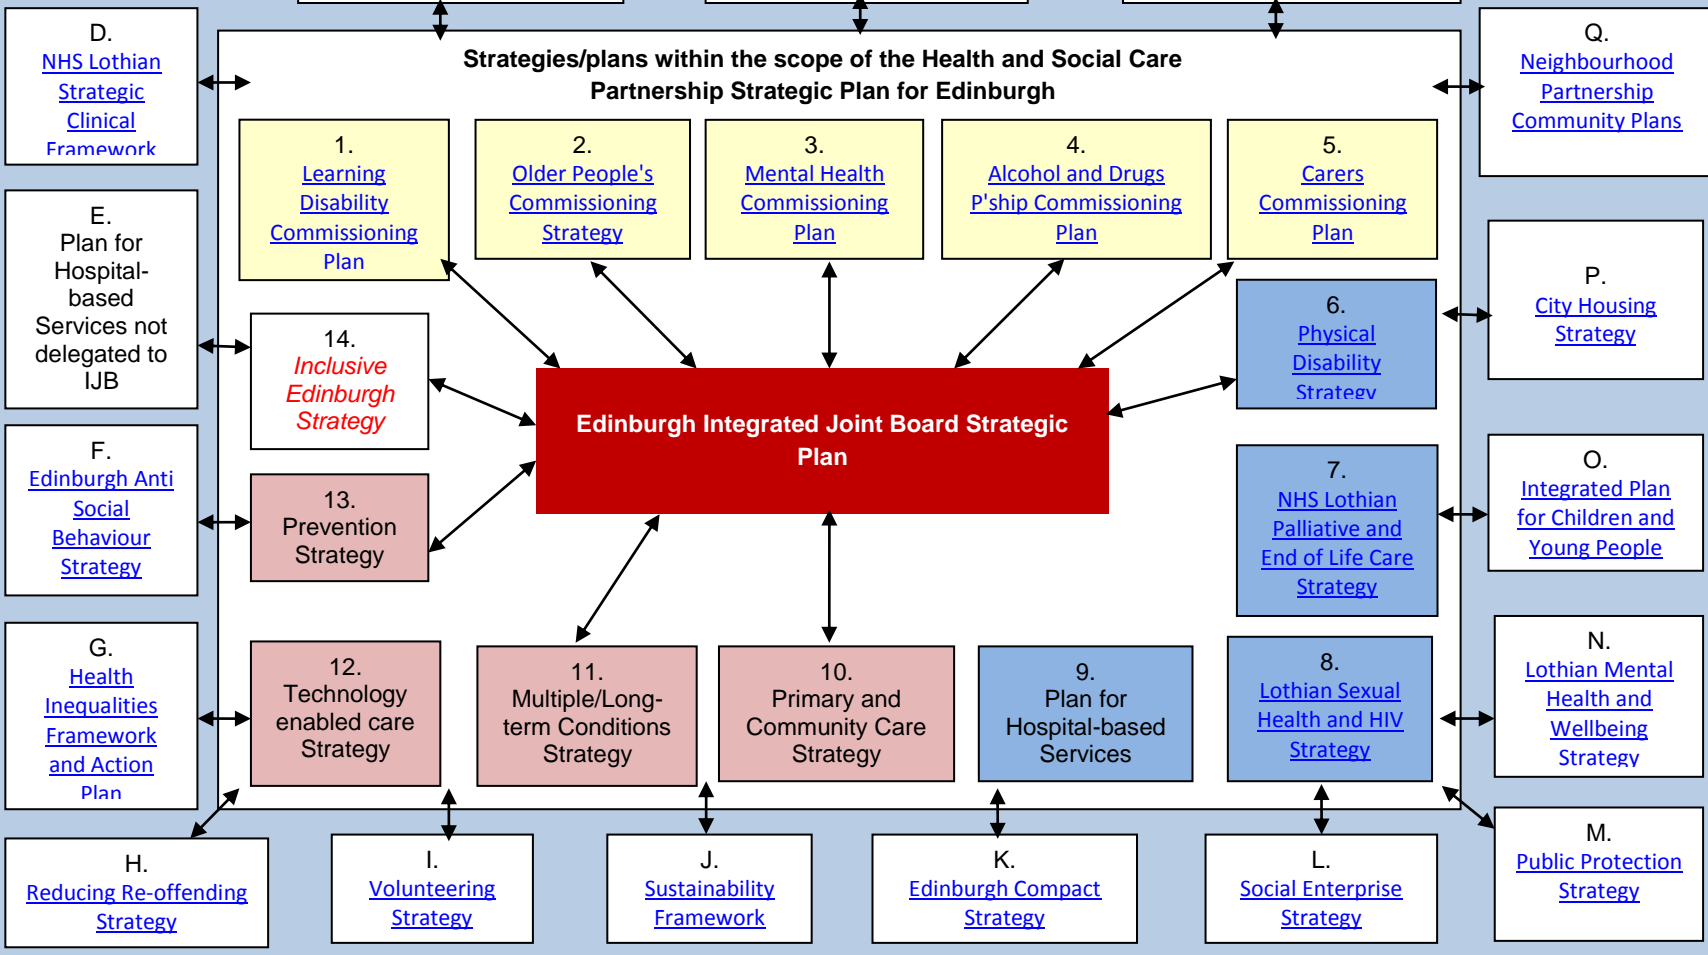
D.
NHS Lothian Strategic Clinical Framework

Q.
Neighbourhood Partnership Community Plans

Strategies/plans within the scope of the Health and Social Care Partnership Strategic Plan for Edinburgh

1.
Learning Disability Commissioning Plan

2.
Older People's Commissioning Strategy

3.
Mental Health Commissioning Plan

4.
Alcohol and Drugs P'ship Commissioning Plan

5.
Carers Commissioning Plan

E.
Plan for Hospital-based Services not delegated to IJB

P.
City Housing Strategy

6.
Physical Disability Strategy

14.
Inclusive Edinburgh Strategy

Edinburgh Integrated Joint Board Strategic Plan

F.
Edinburgh Anti Social Behaviour Strategy

13.
Prevention Strategy

7.
NHS Lothian Palliative and End of Life Care Strategy

O.
Integrated Plan for Children and Young People

G.
Health Inequalities Framework and Action Plan

12.
Technology enabled care Strategy

11.
Multiple/Long-term Conditions Strategy

10.
Primary and Community Care Strategy

9.
Plan for Hospital-based Services

8.
Lothian Sexual Health and HIV Strategy

N.
Lothian Mental Health and Wellbeing Strategy

H.
Reducing Re-offending Strategy

I.
Volunteering Strategy

J.
Sustainability Framework

K.
Edinburgh Compact Strategy

L.
Social Enterprise Strategy

M.
Public Protection Strategy